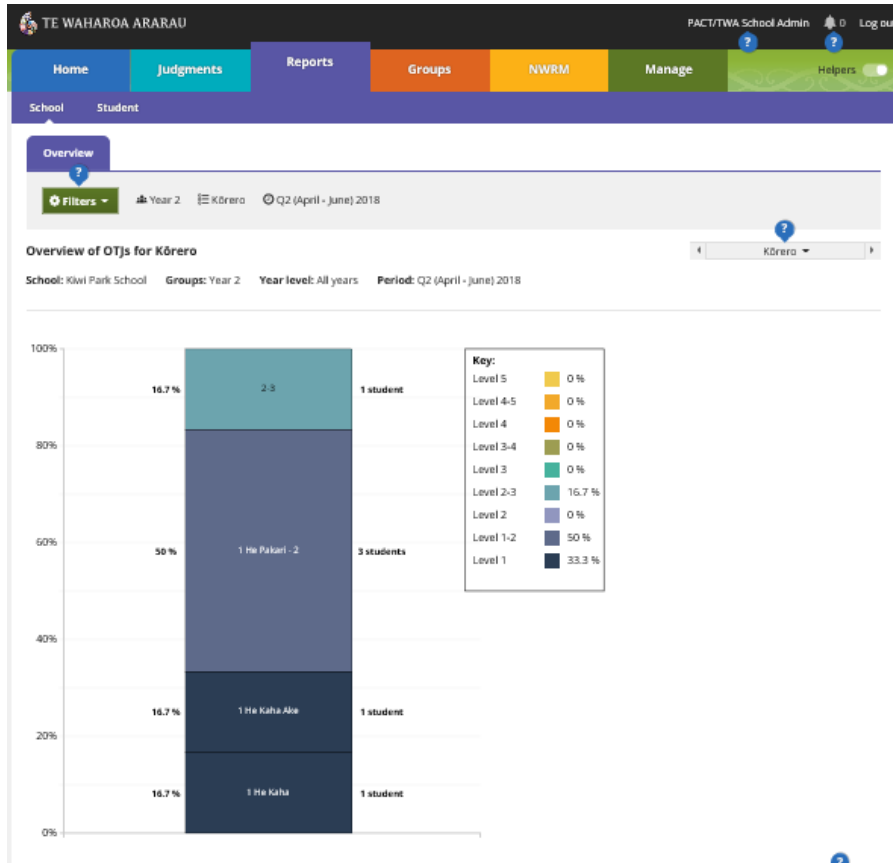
TE WAHAROA ARARAU

PACT/TWA School Admin ? 0 ? Log ou

Home Judgments Reports Groups NWRM Manage Helpers

School Student

Overview
?

Filters Year 2 Kōrero Q2 (April - June) 2018

Overview of OTJs for Kōrero

? Kōrero

School: Kiwi Park School Groups: Year 2 Year level: All years Period: Q2 (April - June) 2018

100%
80%
60%
40%
20%
0%

16.7 % 2-3 1 student
50 % 1 He Pakari - 2 3 students
16.7 % 1 He Kaha Ake 1 student
16.7 % 1 He Kaha 1 student

| Key: | |
|---|---|
| Level 5 | 0 % |
| Level 4-5 | 0 % |
| Level 4 | 0 % |
| Level 3-4 | 0 % |
| Level 3 | 0 % |
| Level 2-3 | 16.7 % |
| Level 2 | 0 % |
| Level 1-2 | 50 % |
| Level 1 | 33.3 % |

?